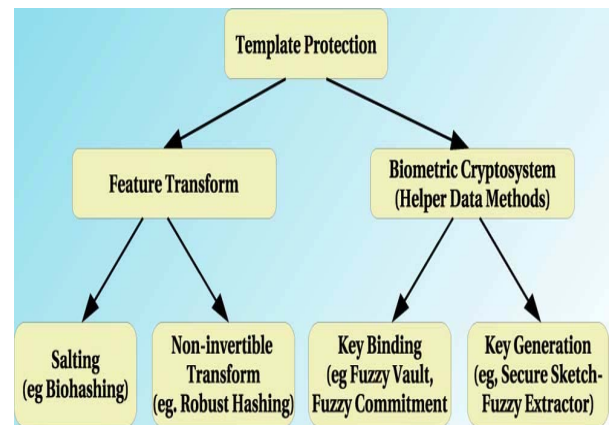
Template Protection

Feature Transform

Biometric Cryptosystem (Helper Data Methods)

Salting (eg Biohashing)

Non-invertible Transform (eg. Robust Hashing)

Key Binding (eg Fuzzy Vault, Fuzzy Commitment

Key Generation (eg, Secure Sketch-Fuzzy Extractor)